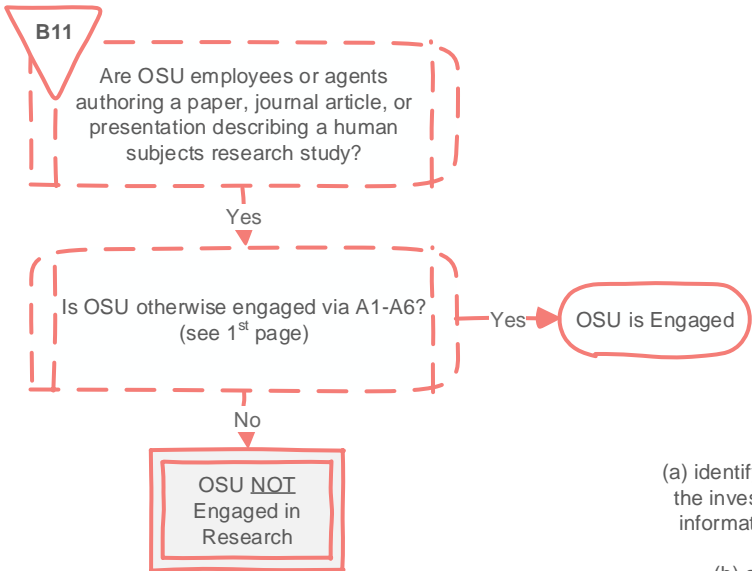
B11

Are OSU employees or agents authoring a paper, journal article, or presentation describing a human subjects research study?

Yes

Is OSU otherwise engaged via A1-A6? (see 1$^{st}$ page)

Yes

OSU is Engaged

No

OSU NOT Engaged in Research

(a) identif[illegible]
the inves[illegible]
informat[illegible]

(b) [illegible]